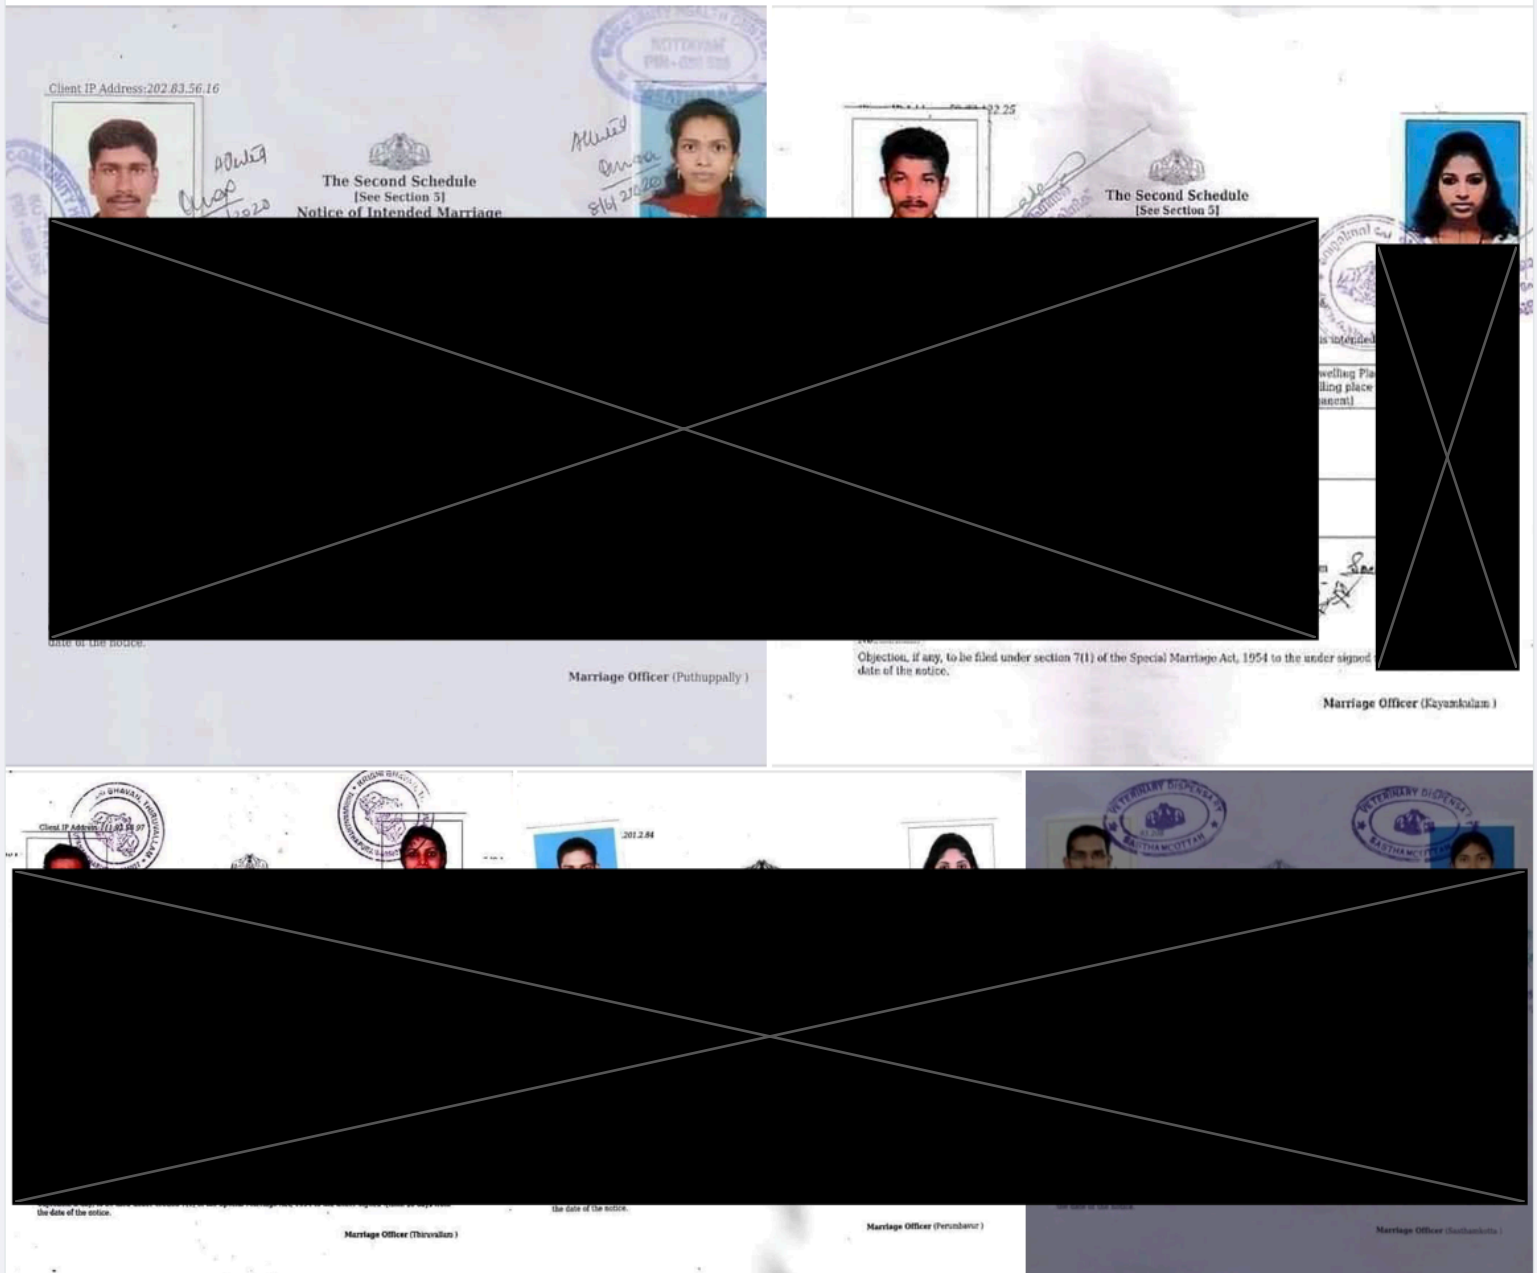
KOTTAYAM
PIN-686 588

Client IP Address:202.83.56.16

Attested
8/6/2020

The Second Schedule
[See Section 5]
Notice of Intended Marriage

date of the notice.

Marriage Officer (Puthuppally)

22.25

The Second Schedule
[See Section 5]

is intended

welling Pla
lling place
anent)

Objection, if any, to be filed under section 7(1) of the Special Marriage Act, 1954 to the under signed date of the notice.

Marriage Officer (Kayamkulam)

BHAVAN, THIRUVALLAM

Client IP Address 

201.2.84

VETERINARY DISPENSARY
SASTHAMCOTTAH

VETERINARY DISPENSARY
SASTHAMCOTTAH

the date of the notice.

Marriage Officer (Thiruvallam)

the date of the notice.

Marriage Officer (Perumbavur)

the date of the notice.

Marriage Officer (Sasthamkotta)